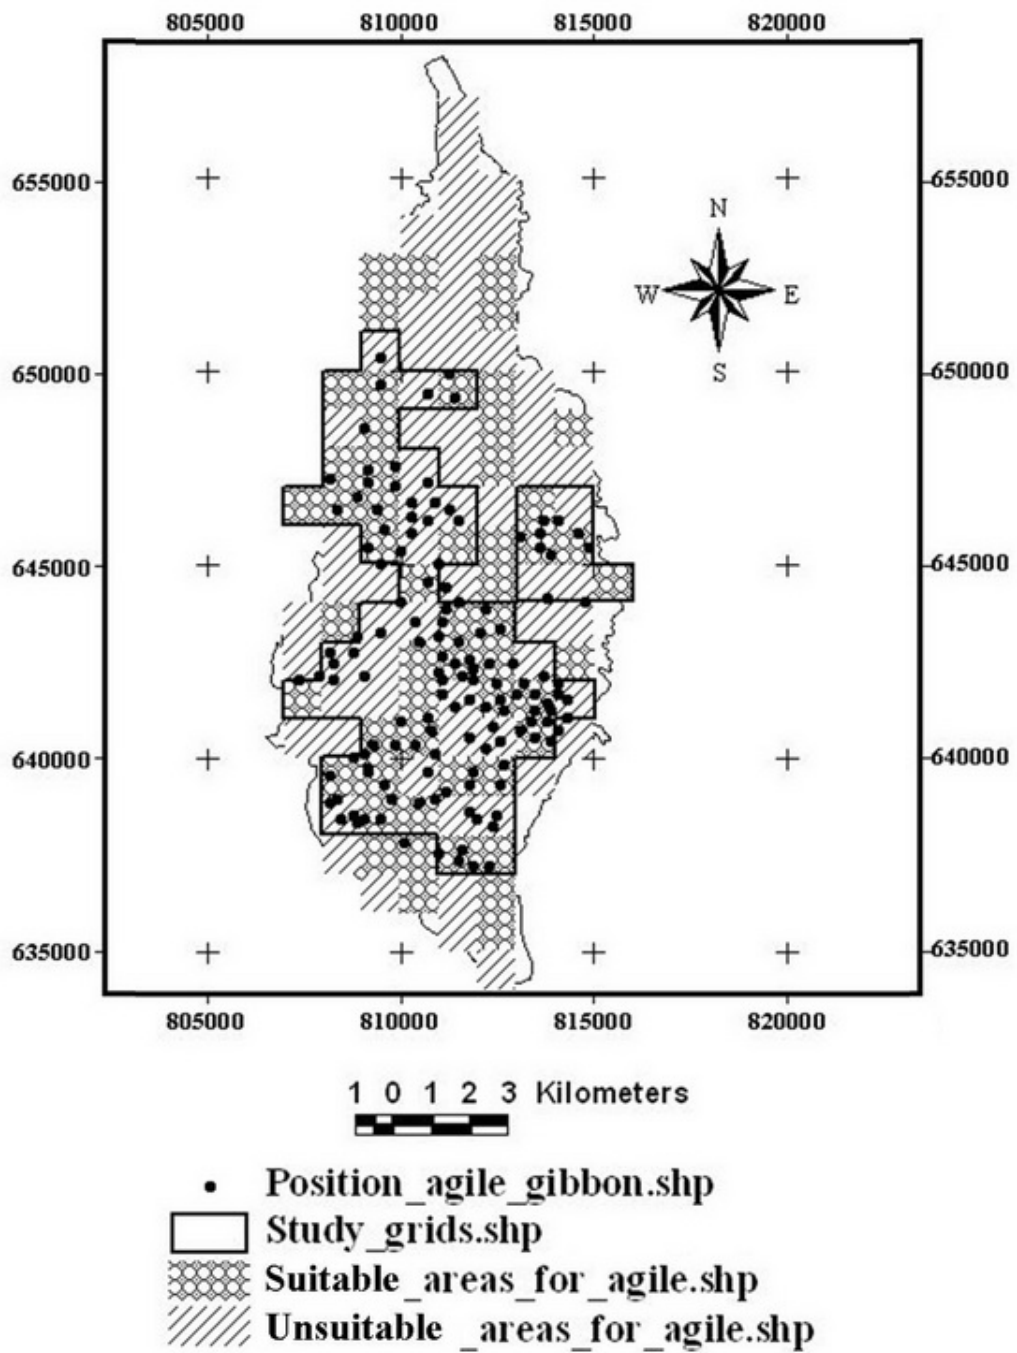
805000 810000 815000 820000

655000 655000

650000 650000

645000 645000

640000 640000

635000 635000

805000 810000 815000 820000

N
W E
S

1 0 1 2 3 Kilometers

Position_agile_gibbon.shp
Study_grids.shp
Suitable_areas_for_agile.shp
Unsuitable _areas_for_agile.shp